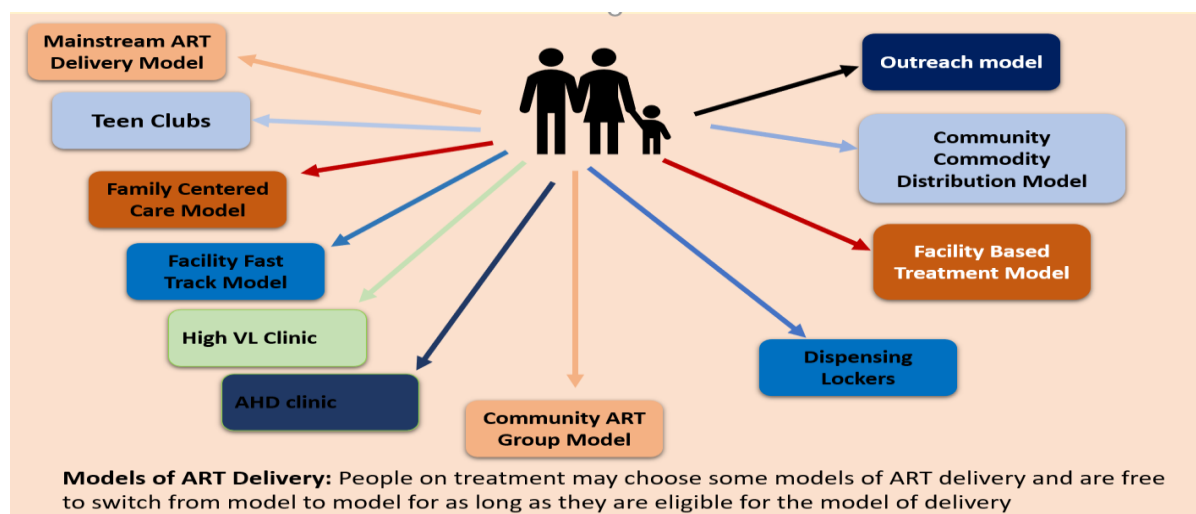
Mainstream ART Delivery Model

Teen Clubs

Family Centered Care Model

Facility Fast Track Model

High VL Clinic

AHD clinic

Community ART Group Model

Outreach model

Community Commodity Distribution Model

Facility Based Treatment Model

Dispensing Lockers

**Models of ART Delivery:** People on treatment may choose some models of ART delivery and are free to switch from model to model for as long as they are eligible for the model of delivery